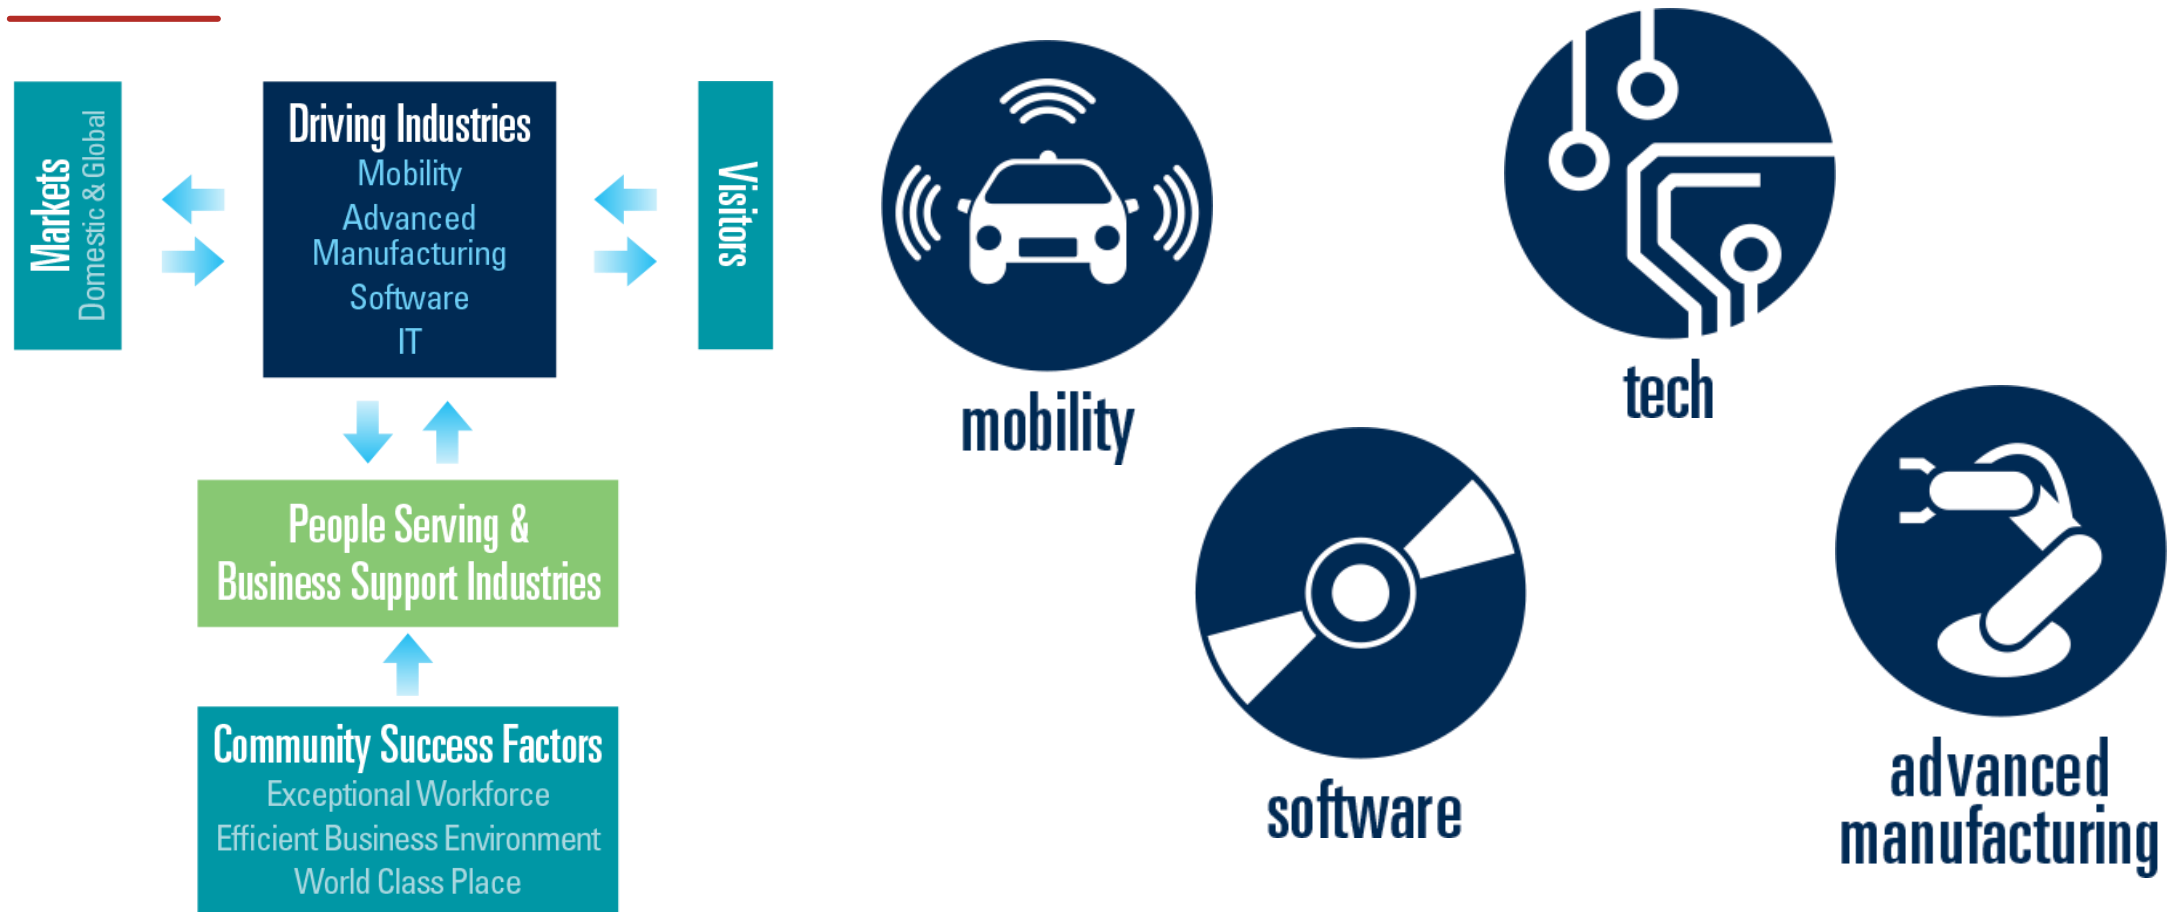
Markets
Domestic & Global

Driving Industries
Mobility
Advanced Manufacturing
Software
IT

Visitors

People Serving & Business Support Industries

Community Success Factors
Exceptional Workforce
Efficient Business Environment
World Class Place

mobility

tech

software

advanced manufacturing